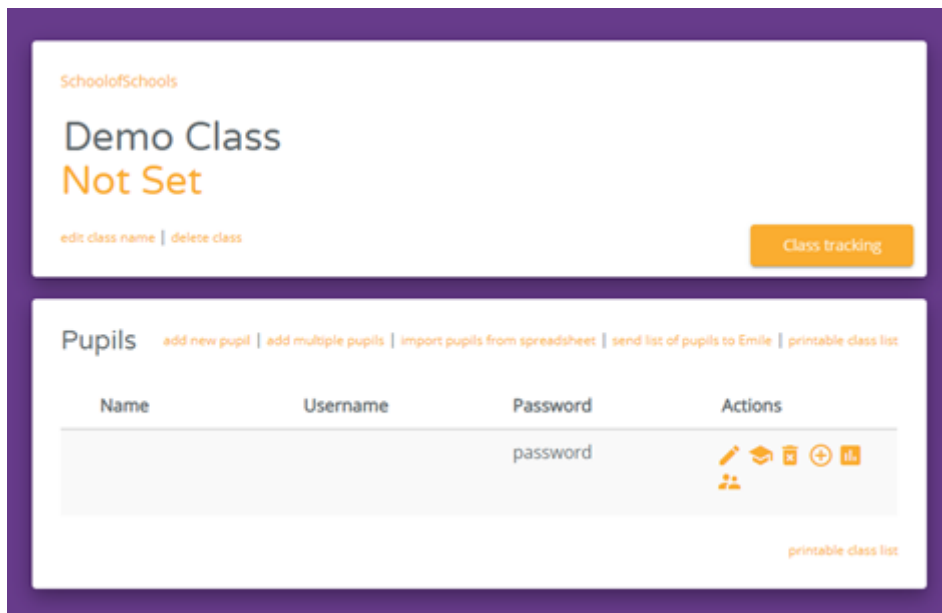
SchoolofSchools

Demo Class
Not Set

edit class name | delete class

Class tracking

Pupils add new pupil | add multiple pupils | import pupils from spreadsheet | send list of pupils to Emile | printable class list

| Name | Username | Password | Actions |
|---|---|---|---|
| | | password | |

printable class list